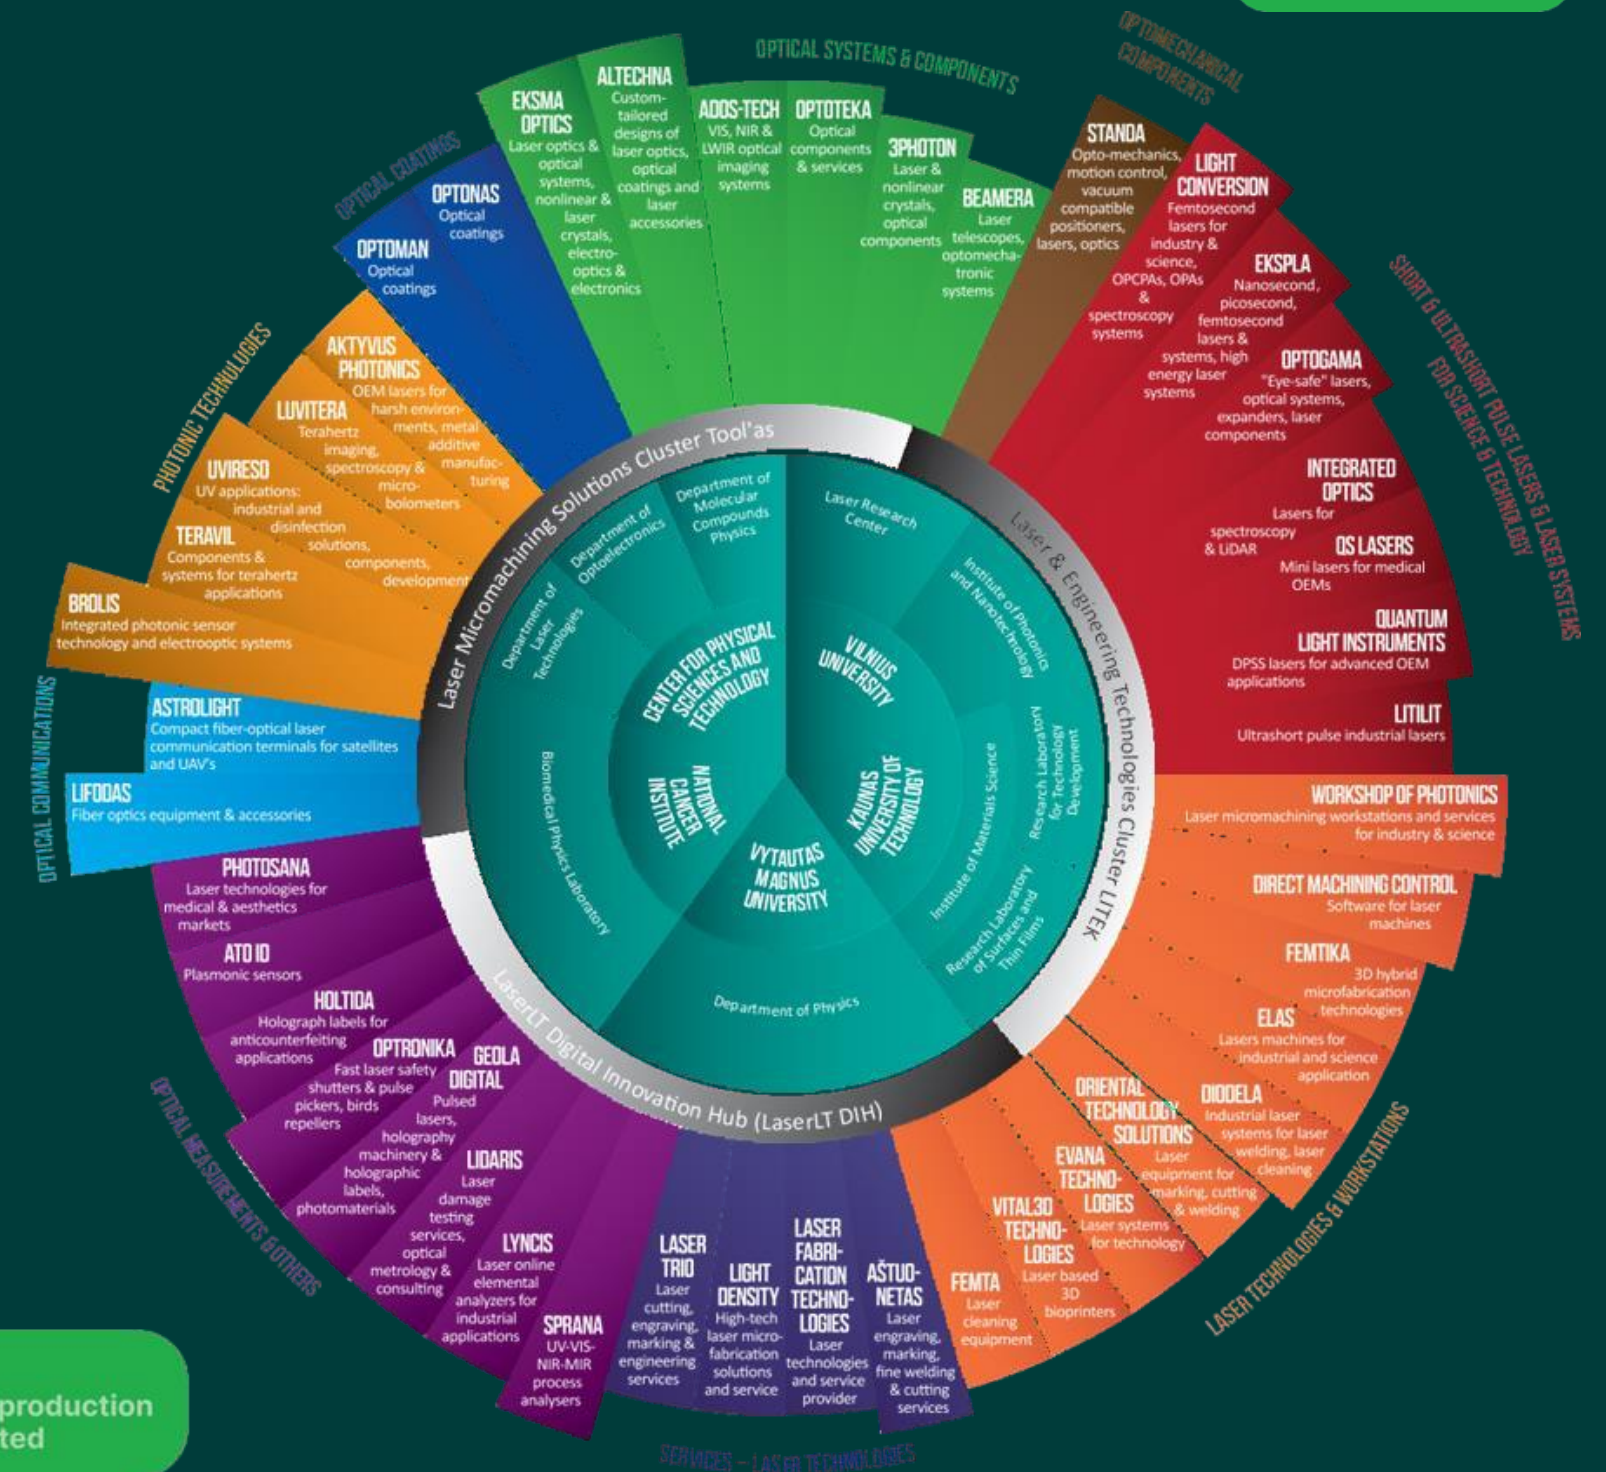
OPTICAL SYSTEMS & COMPONENTS

OPTOMECHANICAL COMPONENTS

OPTICAL COATINGS

EKSMA OPTICS
Laser optics & optical systems, nonlinear & laser crystals, electro-optics & electronics

ALTECHNA
Custom-tailored designs of laser optics, optical coatings and laser accessories

ADOS-TECH
VIS, NIR & LWIR optical imaging systems

OPTOTEKA
Optical components & services

3PHOTON
Laser & nonlinear crystals, optical components

BEAMERA
Laser telescopes, optomechatronic systems

STANDA
Opto-mechanics, motion control, vacuum compatible positioners, lasers, optics

OPTONAS
Optical coatings

OPTOMAN
Optical coatings

SHORT & ULTRASHORT PULSE LASERS & LASER SYSTEMS FOR SCIENCE & TECHNOLOGY

LIGHT CONVERSION
Femtosecond lasers for industry & science, OPCPAs, OPAs & spectroscopy systems

EKSPLA
Nanosecond, picosecond, femtosecond lasers & systems, high energy laser systems

OPTOGAMA
"Eye-safe" lasers, optical systems, expanders, laser components

INTEGRATED OPTICS
Lasers for spectroscopy & LiDAR

OS LASERS
Mini lasers for medical OEMs

QUANTUM LIGHT INSTRUMENTS
DPSS lasers for advanced OEM applications

LITILIT
Ultrashort pulse industrial lasers

PHOTONIC TECHNOLOGIES

AKTYVUS PHOTONICS
OEM lasers for harsh environments, metal additive manufacturing

LUVITERA
Terahertz imaging, spectroscopy & micro-bolometers

UVIRESO
UV applications: industrial and disinfection solutions, components, development

TERAVIL
Components & systems for terahertz applications

BROLIS
Integrated photonic sensor technology and electrooptic systems

OPTICAL COMMUNICATIONS

ASTROLIGHT
Compact fiber-optical laser communication terminals for satellites and UAV's

LIFODAS
Fiber optics equipment & accessories

Laser Micromachining Solutions Cluster Tool'as

Laser & Engineering Technologies Cluster LITEK

LaserLT Digital Innovation Hub (LaserLT DIH)

Department of Laser Technologies

Department of Optoelectronics

Department of Molecular Compounds Physics

Laser Research Center

Institute of Photonics and Nanotechnology

Research Laboratory for Technology Development

Institute of Materials Science

Research Laboratory of Surfaces and Thin Films

Department of Physics

Biomedical Physics Laboratory

CENTER FOR PHYSICAL SCIENCES AND TECHNOLOGY

VILNIUS UNIVERSITY

KAUNAS UNIVERSITY OF TECHNOLOGY

VYTAUTAS MAGNUS UNIVERSITY

NATIONAL CANCER INSTITUTE

WORKSHOP OF PHOTONICS
Laser micromachining workstations and services for industry & science

DIRECT MACHINING CONTROL
Software for laser machines

FEMTIKA
3D hybrid microfabrication technologies

ELAS
Lasers machines for industrial and science application

DIODELA
Industrial laser systems for laser welding, laser cleaning

ORIENTAL TECHNOLOGY SOLUTIONS
Laser equipment for marking, cutting & welding

EVANA TECHNOLOGIES
Laser systems for technology

VITAL3D TECHNOLOGIES
Laser based 3D bioprinters

FEMTA
Laser cleaning equipment

LASER TECHNOLOGIES & WORKSTATIONS

OPTICAL MEASUREMENTS & OTHERS

PHOTOSANA
Laser technologies for medical & aesthetics markets

ATO ID
Plasmonic sensors

HOLTIDA
Holograph labels for anticounterfeiting applications

OPTRONIKA
Fast laser safety shutters & pulse pickers, birds repellers

GEOLA DIGITAL
Pulsed lasers, holography machinery & holographic labels, photomaterials

LIDARIS
Laser damage testing services, optical metrology & consulting

LYNCIS
Laser online elemental analyzers for industrial applications

SPRANA
UV-VIS-NIR-MIR process analysers

LASER TRIO
Laser cutting, engraving, marking & engineering services

LIGHT DENSITY
High-tech laser micro-fabrication solutions and service

LASER FABRICATION TECHNOLOGIES
Laser technologies and service provider

AŠTUONETAS
Laser engraving, marking, fine welding & cutting services

SERVICES – LASER TECHNOLOGIES

production
ted